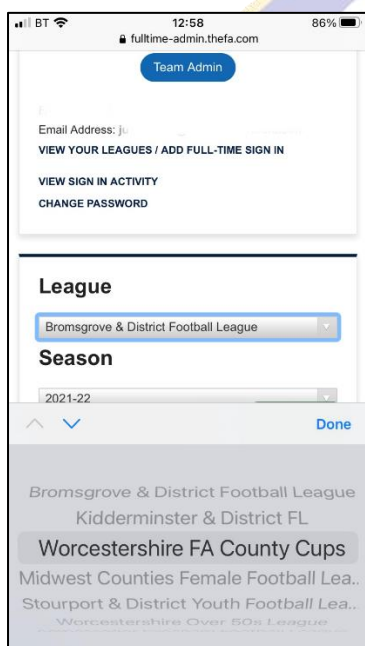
BT 12:58 86%
fulltime-admin.thefa.com

Team Admin

Email Address: ju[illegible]

VIEW YOUR LEAGUES / ADD FULL-TIME SIGN IN

VIEW SIGN IN ACTIVITY

CHANGE PASSWORD

League

Bromsgrove & District Football League

Season

2021-22

Done

Bromsgrove & District Football League

Kidderminster & District FL

Worcestershire FA County Cups

Midwest Counties Female Football Lea...

Stourport & District Youth Football Lea...

Worcestershire Over 50s League

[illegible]